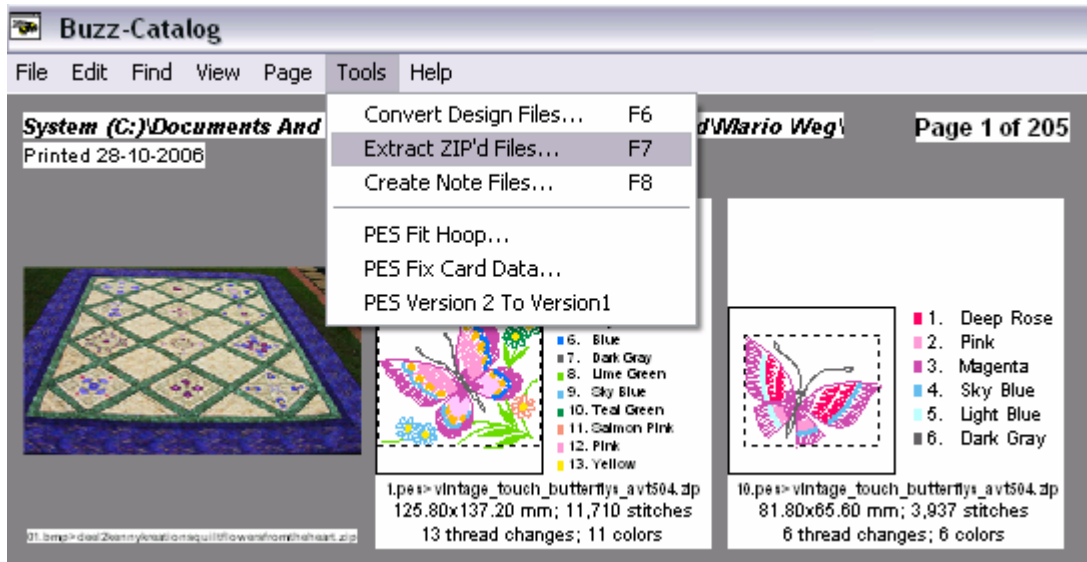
Buzz-Catalog

File Edit Find View Page Tools Help

System (C:)\Documents And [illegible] d\Wario Weg\

Page 1 of 205

Printed 28-10-2006

Convert Design Files... F6
Extract ZIP'd Files... F7
Create Note Files... F8
PES Fit Hoop...
PES Fix Card Data...
PES Version 2 To Version1

6. Blue
7. Dark Gray
8. Lime Green
9. Sky Blue
10. Teal Green
11. Salmon Pink
12. Pink
13. Yellow

1.pes>vintage_touch_butterflys_avt504.zip
125.80x137.20 mm; 11,710 stitches
13 thread changes; 11 colors

1. Deep Rose
2. Pink
3. Magenta
4. Sky Blue
5. Light Blue
6. Dark Gray

10.pes>vintage_touch_butterflys_avt504.zip
81.80x65.60 mm; 3,937 stitches
6 thread changes; 6 colors

01.bmp>dezi2ennykreationsquiltflowersfromtheheart.zip